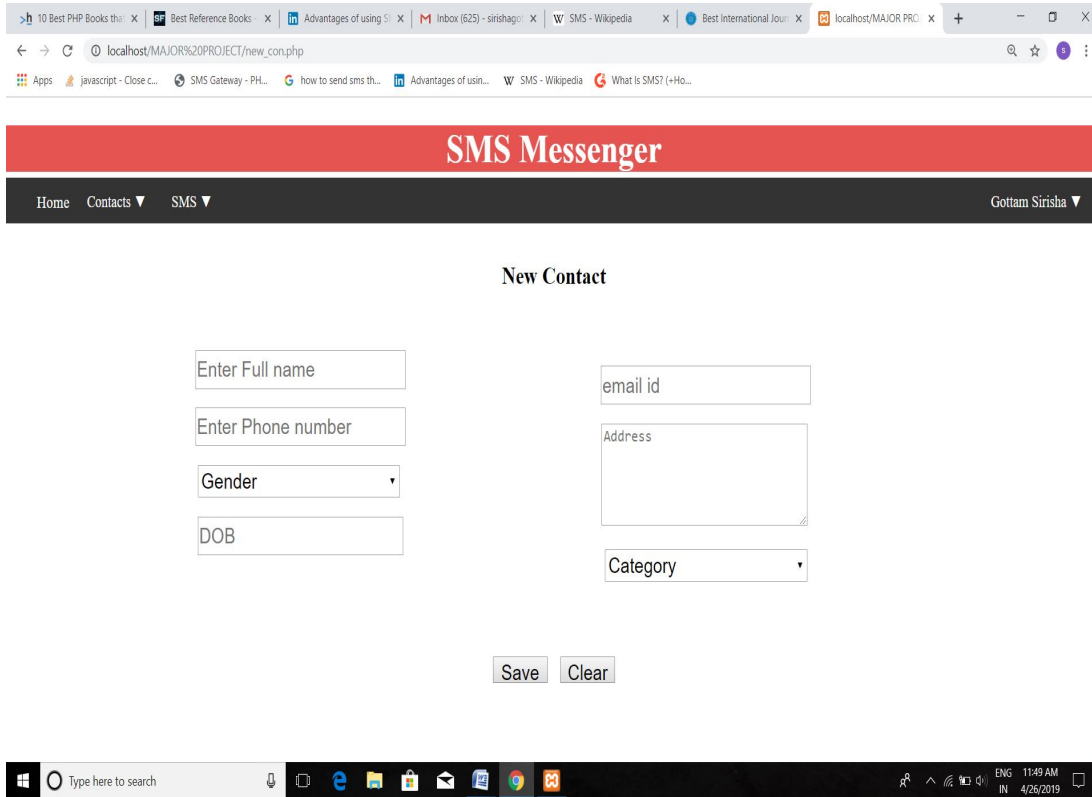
10 Best PHP Books tha | Best Reference Books | Advantages of using S | Inbox (625) - sirishago | SMS - Wikipedia | Best International Jour | localhost/MAJOR PRO

localhost/MAJOR%20PROJECT/new_con.php

Apps javascript - Close c... SMS Gateway - PH... how to send sms th... Advantages of usin... SMS - Wikipedia What Is SMS? (+Ho...

SMS Messenger

Home Contacts ▼ SMS ▼ Gottam Sirisha ▼

New Contact

Enter Full name

Enter Phone number

Gender

DOB

email id

Address

Category

Save Clear

Type here to search

ENG IN 11:49 AM 4/26/2019